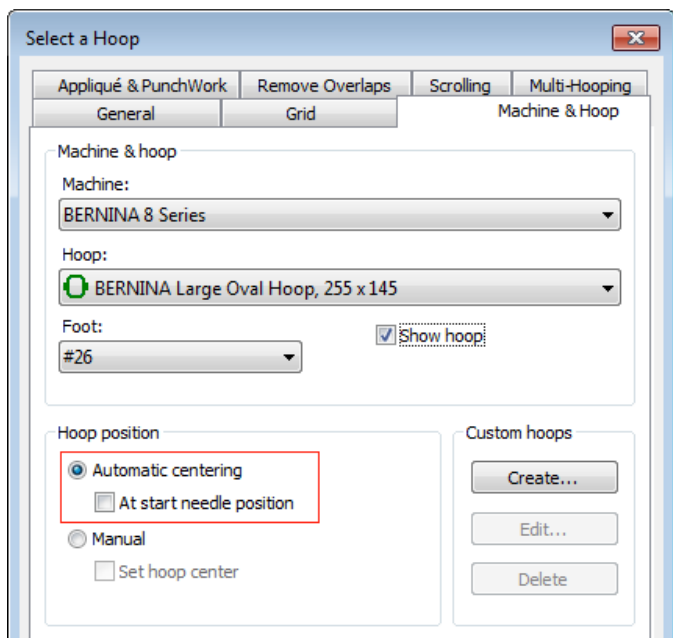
Select a Hoop

Appliqué & PunchWork
Remove Overlaps
Scrolling
Multi-Hooping
General
Grid
Machine & Hoop

Machine & hoop
Machine:
BERNINA 8 Series
Hoop:
BERNINA Large Oval Hoop, 255 x 145
Foot:
#26
Show hoop

Hoop position
Automatic centering
At start needle position
Manual
Set hoop center

Custom hoops
Create...
Edit...
Delete